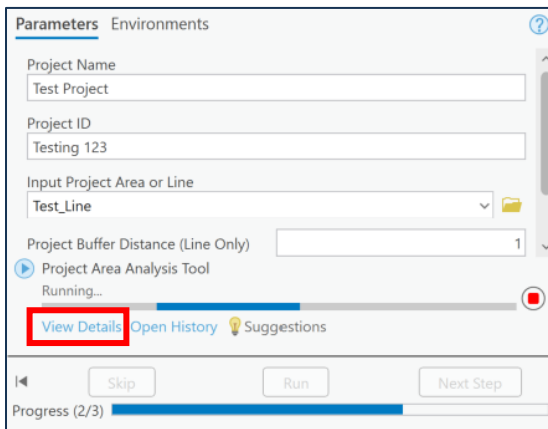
Parameters Environments

Project Name
Test Project

Project ID
Testing 123

Input Project Area or Line
Test_Line

Project Buffer Distance (Line Only) 1

Project Area Analysis Tool
Running...

View Details Open History Suggestions

Skip Run Next Step

Progress (2/3)